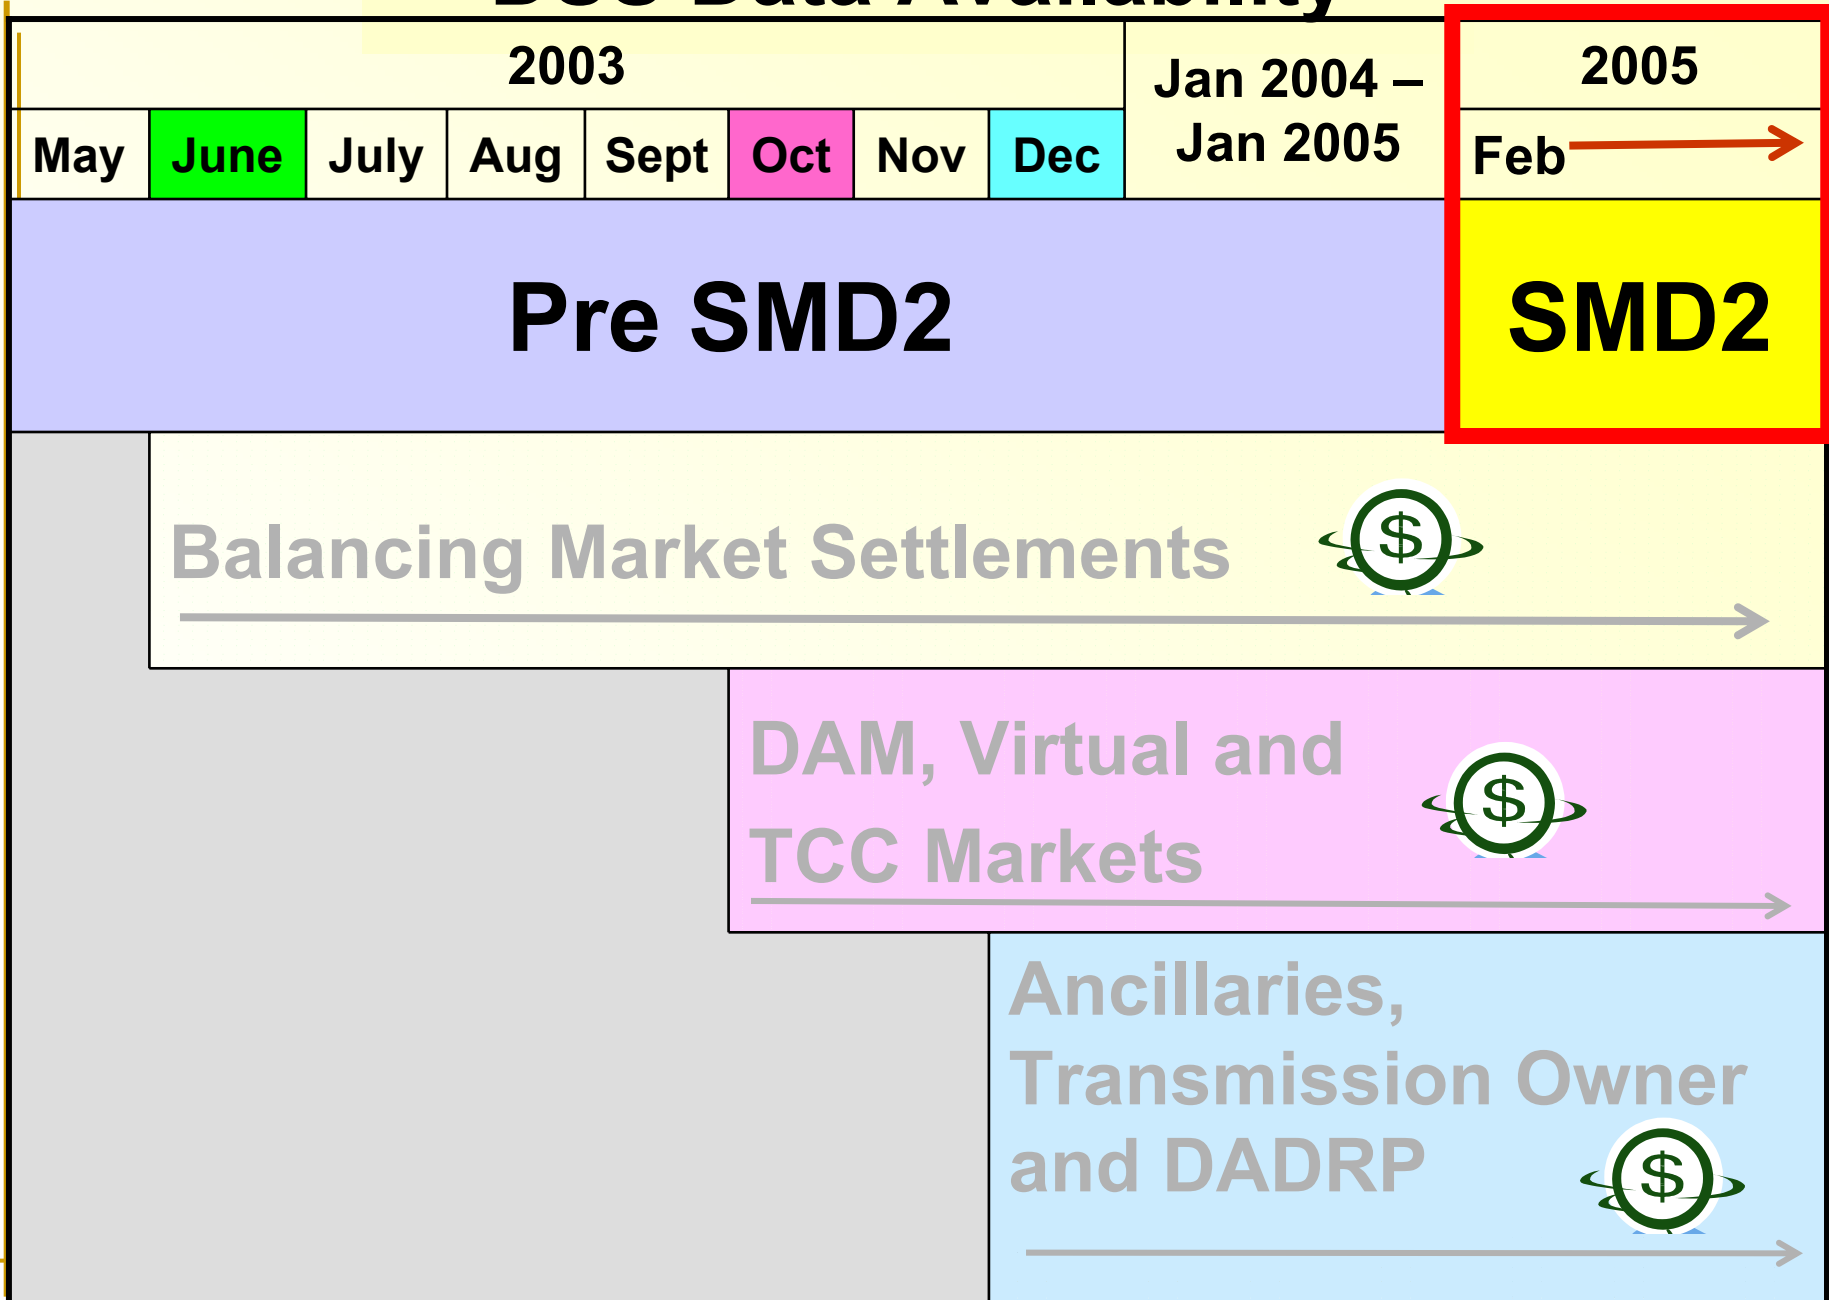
| 2003 | | | | | | | | Jan 2004 – Jan 2005 | 2005 |
|---|---|---|---|---|---|---|---|---|---|
| May | June | July | Aug | Sept | Oct | Nov | Dec | | Feb |

Pre SMD2

SMD2

Balancing Market Settlements

$

DAM, Virtual and TCC Markets

$

Ancillaries, Transmission Owner and DADRP

$